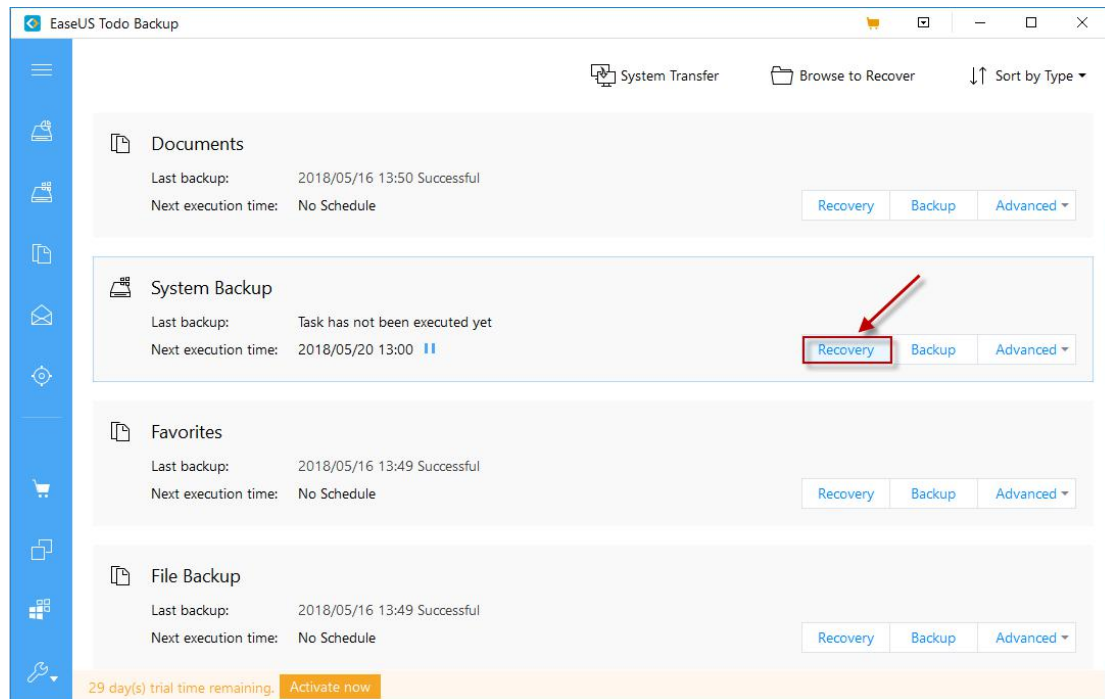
EaseUS Todo Backup

System Transfer
Browse to Recover
Sort by Type

Documents
Last backup: 2018/05/16 13:50 Successful
Next execution time: No Schedule
Recovery | Backup | Advanced

System Backup
Last backup: Task has not been executed yet
Next execution time: 2018/05/20 13:00
Recovery | Backup | Advanced

Favorites
Last backup: 2018/05/16 13:49 Successful
Next execution time: No Schedule
Recovery | Backup | Advanced

File Backup
Last backup: 2018/05/16 13:49 Successful
Next execution time: No Schedule
Recovery | Backup | Advanced

29 day(s) trial time remaining. Activate now